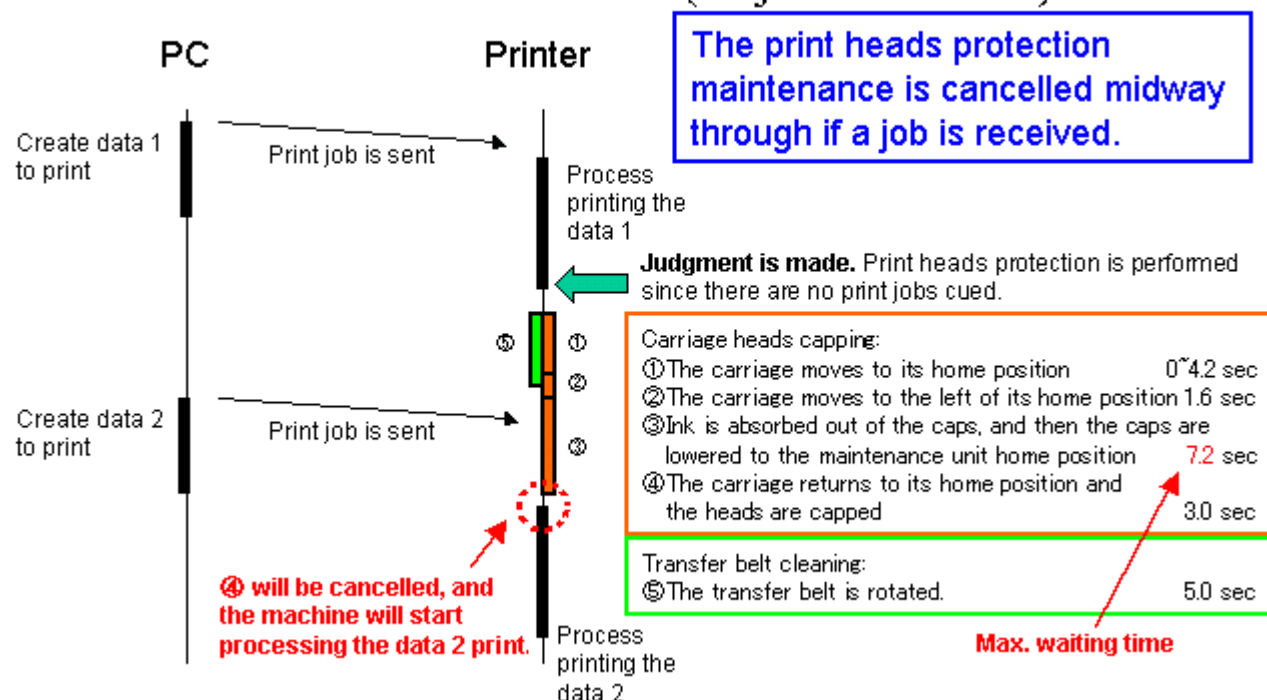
PC

Printer

The print heads protection maintenance is cancelled midway through if a job is received.

Create data 1 to print

Print job is sent

Process printing the data 1

Judgment is made. Print heads protection is performed since there are no print jobs cued.

⑤ ① ② ③

Carriage heads capping:
①The carriage moves to its home position 0~4.2 sec
②The carriage moves to the left of its home position 1.6 sec
③Ink is absorbed out of the caps, and then the caps are lowered to the maintenance unit home position 7.2 sec
④The carriage returns to its home position and the heads are capped 3.0 sec

Create data 2 to print

Print job is sent

Transfer belt cleaning:
⑤The transfer belt is rotated. 5.0 sec

④ will be cancelled, and the machine will start processing the data 2 print.

Process printing the data 2

Max. waiting time